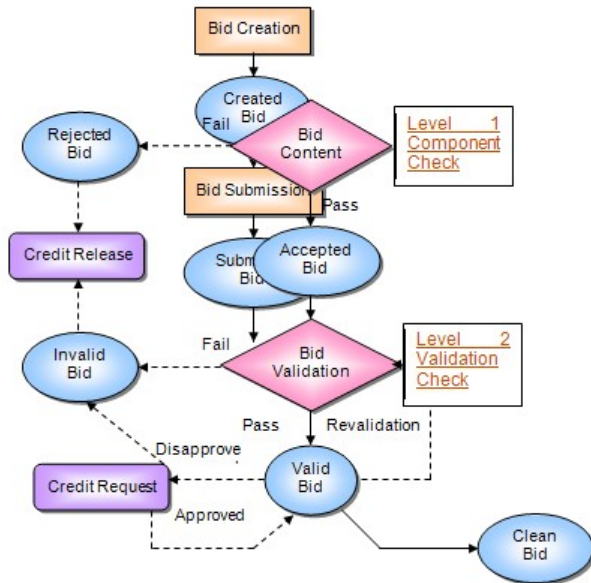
Bid Creation

Created Bid

Fail

Bid Content

Level 1 Component Check

Rejected Bid

Bid Submission

Pass

Credit Release

Subm Bid

Accepted Bid

Fail

Bid Validation

Level 2 Validation Check

Invalid Bid

Pass

Revalidation

Disapprove

Valid Bid

Credit Request

Approved

Clean Bid